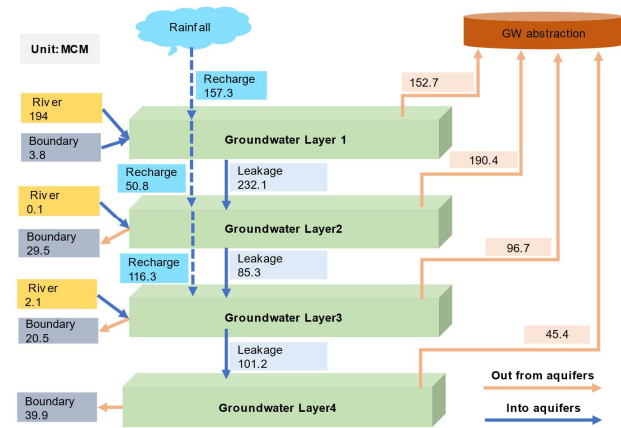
Rainfall

GW abstraction

Unit: MCM

Recharge
157.3

152.7

River
194

Boundary
3.8

Groundwater Layer 1

Recharge
50.8

Leakage
232.1

190.4

River
0.1

Boundary
29.5

Groundwater Layer2

Recharge
116.3

Leakage
85.3

96.7

River
2.1

Boundary
20.5

Groundwater Layer3

Leakage
101.2

45.4

Boundary
39.9

Groundwater Layer4

Out from aquifers

Into aquifers